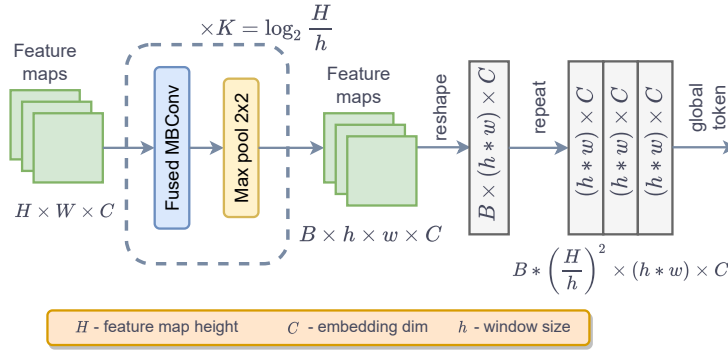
$\times K = \log_2 \frac{H}{h}$

Feature maps

$H \times W \times C$

Fused MBConv

Max pool 2x2

Feature maps

$B \times h \times w \times C$

reshape

$B \times (h * w) \times C$

repeat

$(h * w) \times C$

$(h * w) \times C$

$(h * w) \times C$

$B * \left(\frac{H}{h}\right)^2 \times (h * w) \times C$

global token

$H$ - feature map height $C$ - embedding dim $h$ - window size